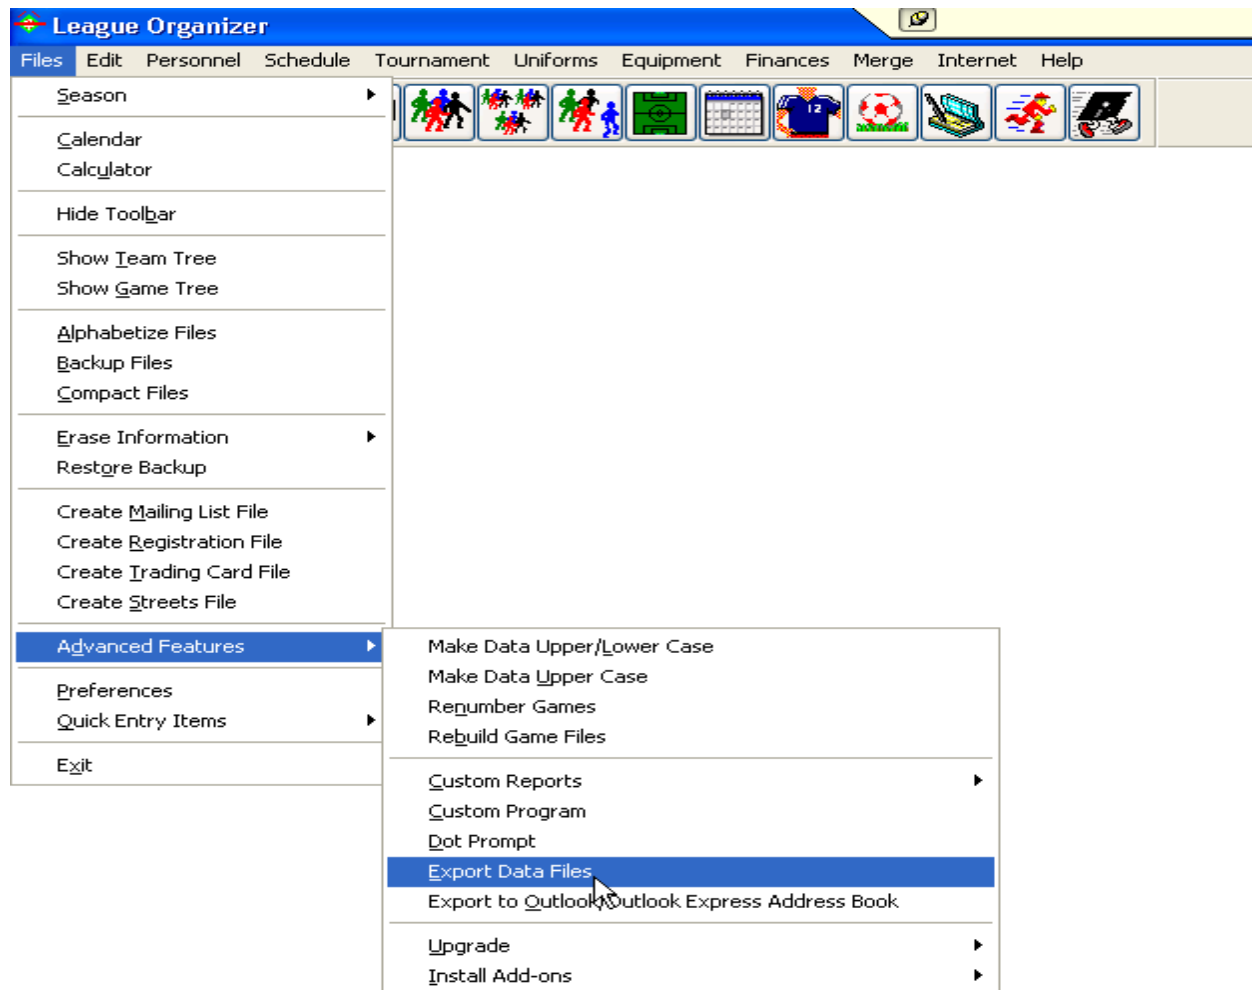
League Organizer

Files Edit Personnel Schedule Tournament Uniforms Equipment Finances Merge Internet Help

12

Season
Calendar
Calculator
Hide Toolbar
Show Team Tree
Show Game Tree
Alphabetize Files
Backup Files
Compact Files
Erase Information
Restore Backup
Create Mailing List File
Create Registration File
Create Trading Card File
Create Streets File
Advanced Features
Preferences
Quick Entry Items
Exit

Make Data Upper/Lower Case
Make Data Upper Case
Renumber Games
Rebuild Game Files
Custom Reports
Custom Program
Dot Prompt
Export Data Files
Export to Outlook/Outlook Express Address Book
Upgrade
Install Add-ons